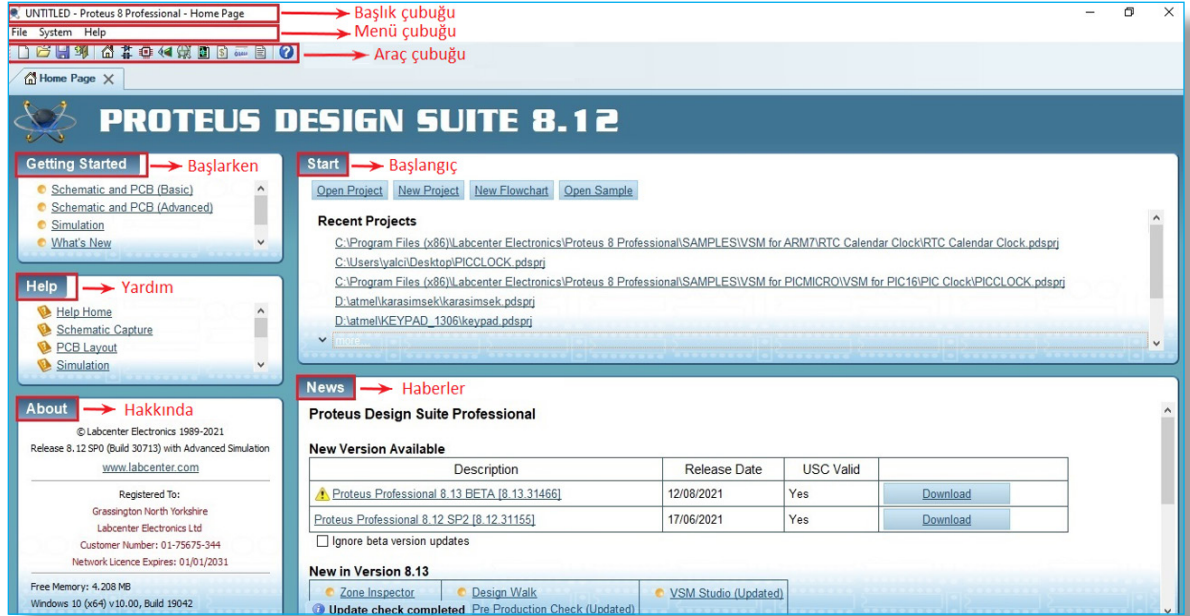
UNTITLED - Proteus 8 Professional - Home Page
Başlık çubuğu
File System Help
Menü çubuğu
Araç çubuğu
Home Page

PROTEUS DESIGN SUITE 8.12

Getting Started
Başlarken
Schematic and PCB (Basic)
Schematic and PCB (Advanced)
Simulation
What's New

Help
Yardım
Help Home
Schematic Capture
PCB Layout
Simulation

About
Hakkında
© Labcenter Electronics 1989-2021
Release 8.12 SP0 (Build 30713) with Advanced Simulation
www.labcenter.com

Registered To:
Grassington North Yorkshire
Labcenter Electronics Ltd
Customer Number: 01-75675-344
Network Licence Expires: 01/01/2031

Free Memory: 4.208 MB
Windows 10 (x64) v10.00, Build 19042

Start
Başlangıç
Open Project New Project New Flowchart Open Sample

Recent Projects
C:\Program Files (x86)\Labcenter Electronics\Proteus 8 Professional\SAMPLES\VSM for ARM7\RTC Calendar Clock\RTC Calendar Clock.pdsprj
C:\Users\yalci\Desktop\PICCLOCK.pdsprj
C:\Program Files (x86)\Labcenter Electronics\Proteus 8 Professional\SAMPLES\VSM for PICMICRO\VSM for PIC16\PIC Clock\PICCLOCK.pdsprj
D:\atmel\karasimsek\karasimsek.pdsprj
D:\atmel\KEYPAD_1306\keypad.pdsprj
more...

News
Haberler
Proteus Design Suite Professional

New Version Available

| Description | Release Date | USC Valid | |
|---|---|---|---|
| Proteus Professional 8.13 BETA [8.13.31466] | 12/08/2021 | Yes | Download |
| Proteus Professional 8.12 SP2 [8.12.31155] | 17/06/2021 | Yes | Download |

Ignore beta version updates

New in Version 8.13
Zone Inspector Design Walk VSM Studio (Updated)
Update check completed Pre Production Check (Updated)